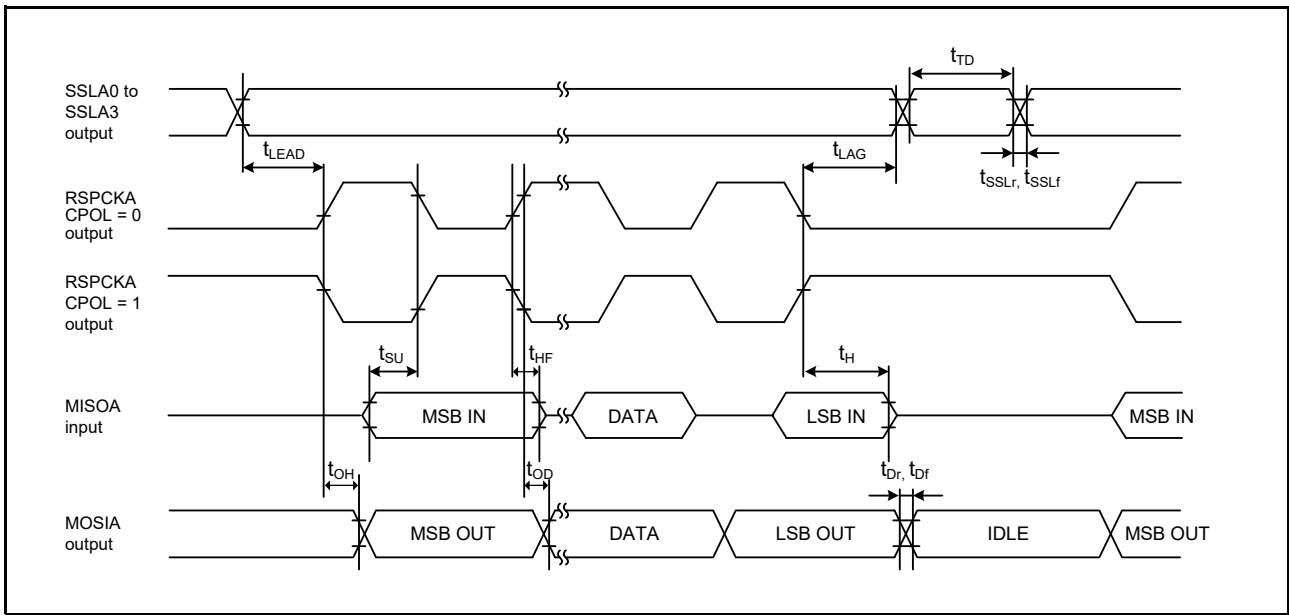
$t_{TD}$

SSLA0 to SSLA3 output

$t_{LEAD}$

$t_{LAG}$

$t_{SSLr}$, $t_{SSLf}$

RSPCKA CPOL = 0 output

RSPCKA CPOL = 1 output

$t_{SU}$

$t_{HF}$

$t_{H}$

MISOA input

MSB IN

DATA

LSB IN

MSB IN

$t_{OH}$

$t_{OD}$

$t_{Dr}$, $t_{Df}$

MOSIA output

MSB OUT

DATA

LSB OUT

IDLE

MSB OUT